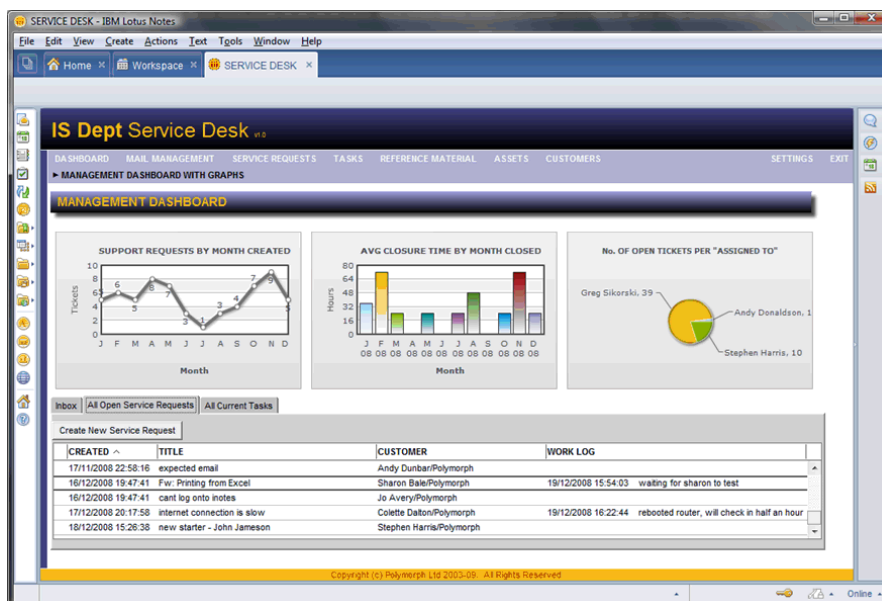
SERVICE DESK - IBM Lotus Notes

File Edit View Create Actions Text Tools Window Help

Home × Workspace × SERVICE DESK ×

IS Dept Service Desk v1.0

DASHBOARD MAIL MANAGEMENT SERVICE REQUESTS TASKS REFERENCE MATERIAL ASSETS CUSTOMERS SETTINGS EXIT

▸ MANAGEMENT DASHBOARD WITH GRAPHS

MANAGEMENT DASHBOARD

SUPPORT REQUESTS BY MONTH CREATED

Tickets

10 8 6 4 2 0

6 6 5 8 7 3 1 3 4 7 9 5

J F M A M J J A S O N D

Month

AVG CLOSURE TIME BY MONTH CLOSED

Hours

80 64 48 32 16 0

J 08 F 08 M 08 A 08 M 08 J 08 J 08 A 08 S 08 O 08 N 08 D 08

Month

No. OF OPEN TICKETS PER "ASSIGNED TO"

Greg Sikorski, 39

Andy Donaldson, 1

Stephen Harris, 10

Inbox All Open Service Requests All Current Tasks

Create New Service Request

| CREATED ^ | TITLE | CUSTOMER | WORK LOG |
|---|---|---|---|
| 17/11/2008 22:58:16 | expected email | Andy Dunbar/Polymorph | |
| 16/12/2008 19:47:41 | Fw: Printing from Excel | Sharon Bale/Polymorph | 19/12/2008 15:54:03 waiting for sharon to test |
| 16/12/2008 19:47:41 | cant log onto inotes | Jo Avery/Polymorph | |
| 17/12/2008 20:17:58 | internet connection is slow | Colette Dalton/Polymorph | 19/12/2008 16:22:44 rebooted router, will check in half an hour |
| 18/12/2008 15:26:38 | new starter - John Jameson | Stephen Harris/Polymorph | |

Copyright (c) Polymorph Ltd 2003-09. All Rights Reserved

Online